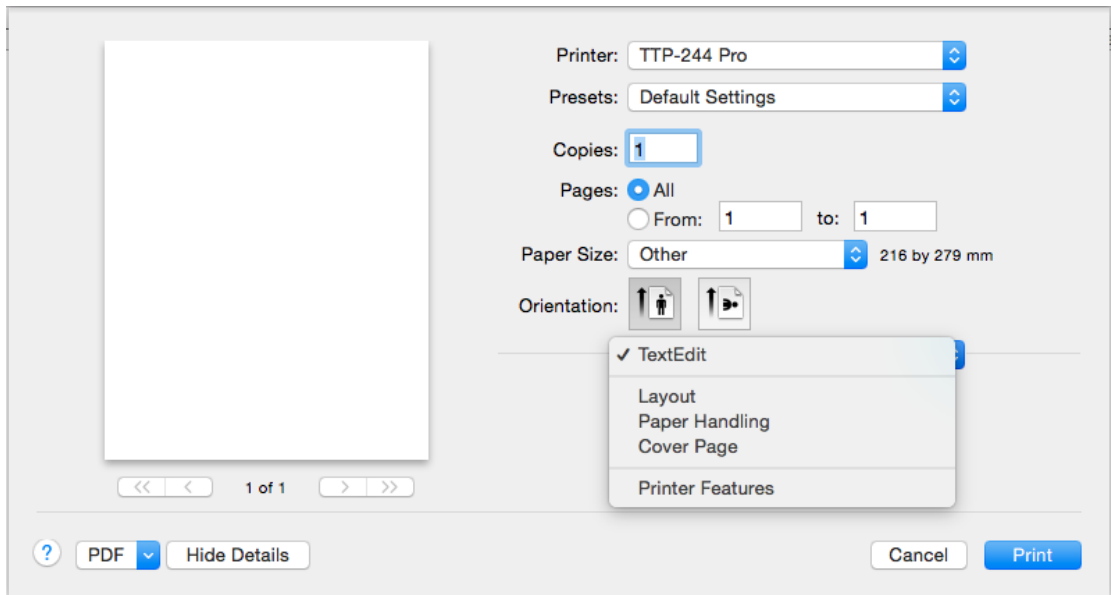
Printer: TTP-244 Pro

Presets: Default Settings

Copies: 1

Pages: All

From: 1 to: 1

Paper Size: Other 216 by 279 mm

Orientation:

✓ TextEdit

Layout
Paper Handling
Cover Page

Printer Features

<< < 1 of 1 > >>

? PDF Hide Details Cancel Print